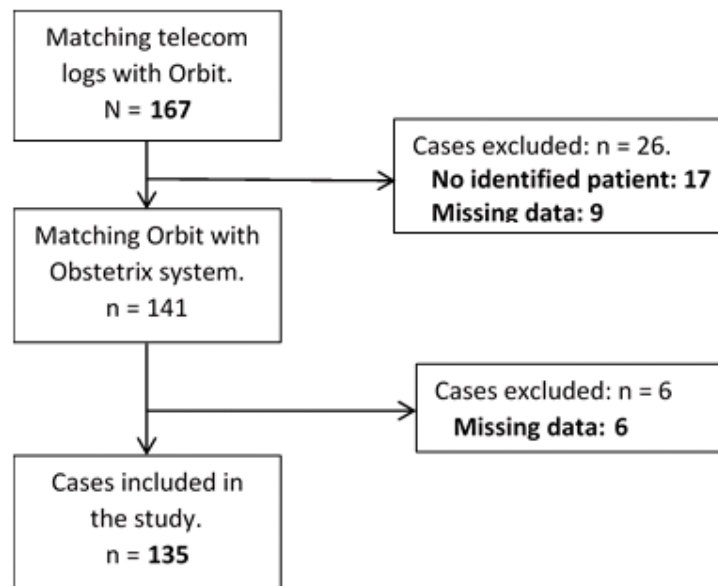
Matching telecom logs with Orbit.
N = **167**

Cases excluded: n = 26.
**No identified patient: 17**
**Missing data: 9**

Matching Orbit with Obstetrix system.
n = 141

Cases excluded: n = 6
**Missing data: 6**

Cases included in the study.
n = **135**